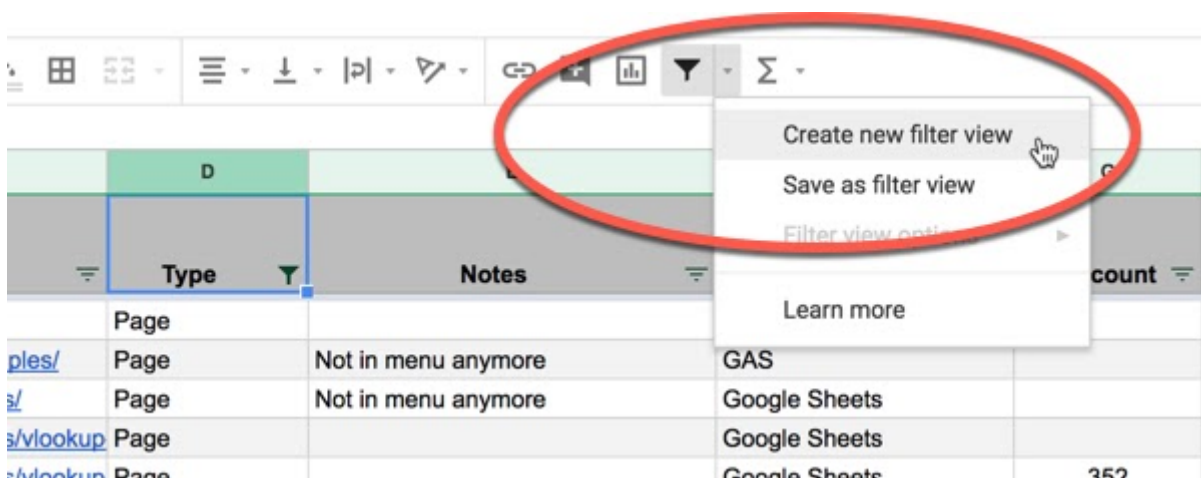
Create new filter view

Save as filter view

Filter view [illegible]

Learn more

| | D | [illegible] | | G |
|---|---|---|---|---|
| | Type | Notes | | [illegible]count |
| | Page | | | |
| ples/ | Page | Not in menu anymore | GAS | |
| s/ | Page | Not in menu anymore | Google Sheets | |
| s/vlookup | Page | | Google Sheets | |
| s/vlookup | Page | | Google Sheets | 352 |